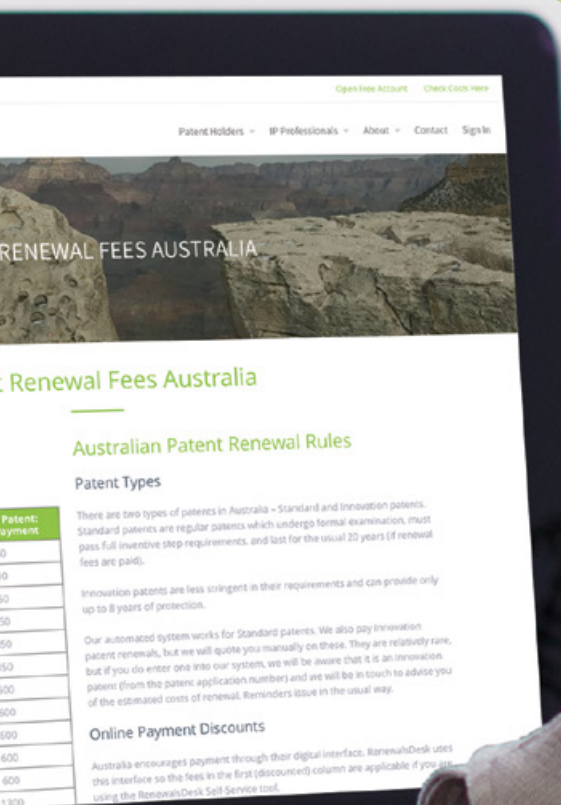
Open Free Account Check Costs Here

Patent Holders IP Professionals About Contact Sign In

RENEWAL FEES AUSTRALIA

t Renewal Fees Australia

Australian Patent Renewal Rules

Patent Types

There are two types of patents in Australia – Standard and Innovation patents. Standard patents are regular patents which undergo formal examination, must pass full inventive step requirements, and last for the usual 20 years (if renewal fees are paid).

Innovation patents are less stringent in their requirements and can provide only up to 8 years of protection.

Our automated system works for Standard patents. We also pay Innovation patent renewals, but we will quote you manually on these. They are relatively rare, but if you do enter one into our system, we will be aware that it is an innovation patent (from the patent application number) and we will be in touch to advise you of the estimated costs of renewal. Reminders issue in the usual way.

Online Payment Discounts

Australia encourages payment through their digital interface. RenewalsDesk uses this interface so the fees in the first (discounted) column are applicable if you are using the RenewalsDesk Self-Service tool.

| Patent: Payment |
|---|
| 0 |
| 50 |
| 50 |
| 50 |
| 50 |
| 350 |
| 600 |
| 600 |
| 600 |
| 600 |
| 600 |
| 1300 |